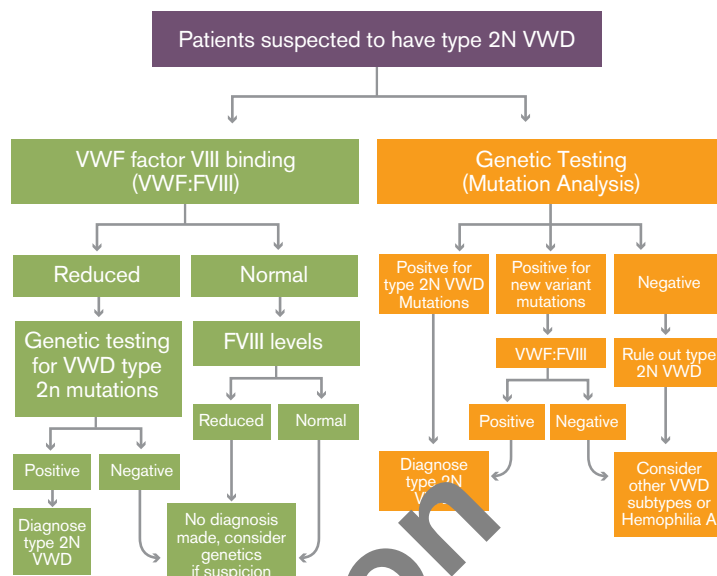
Patients suspected to have type 2N VWD

VWF factor VIII binding (VWF:FVIII)

Reduced

Genetic testing for VWD type 2n mutations

Positive

Diagnose type 2N VWD

Negative

Normal

FVIII levels

Reduced

Normal

No diagnosis made, consider genetics if suspicion

Genetic Testing (Mutation Analysis)

Positve for type 2N VWD Mutations

Diagnose type 2N V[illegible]

Positive for new variant mutations

VWF:FVIII

Positive

Negative

Negative

Rule out type 2N VWD

Consider other VWD subtypes or Hemophilia A